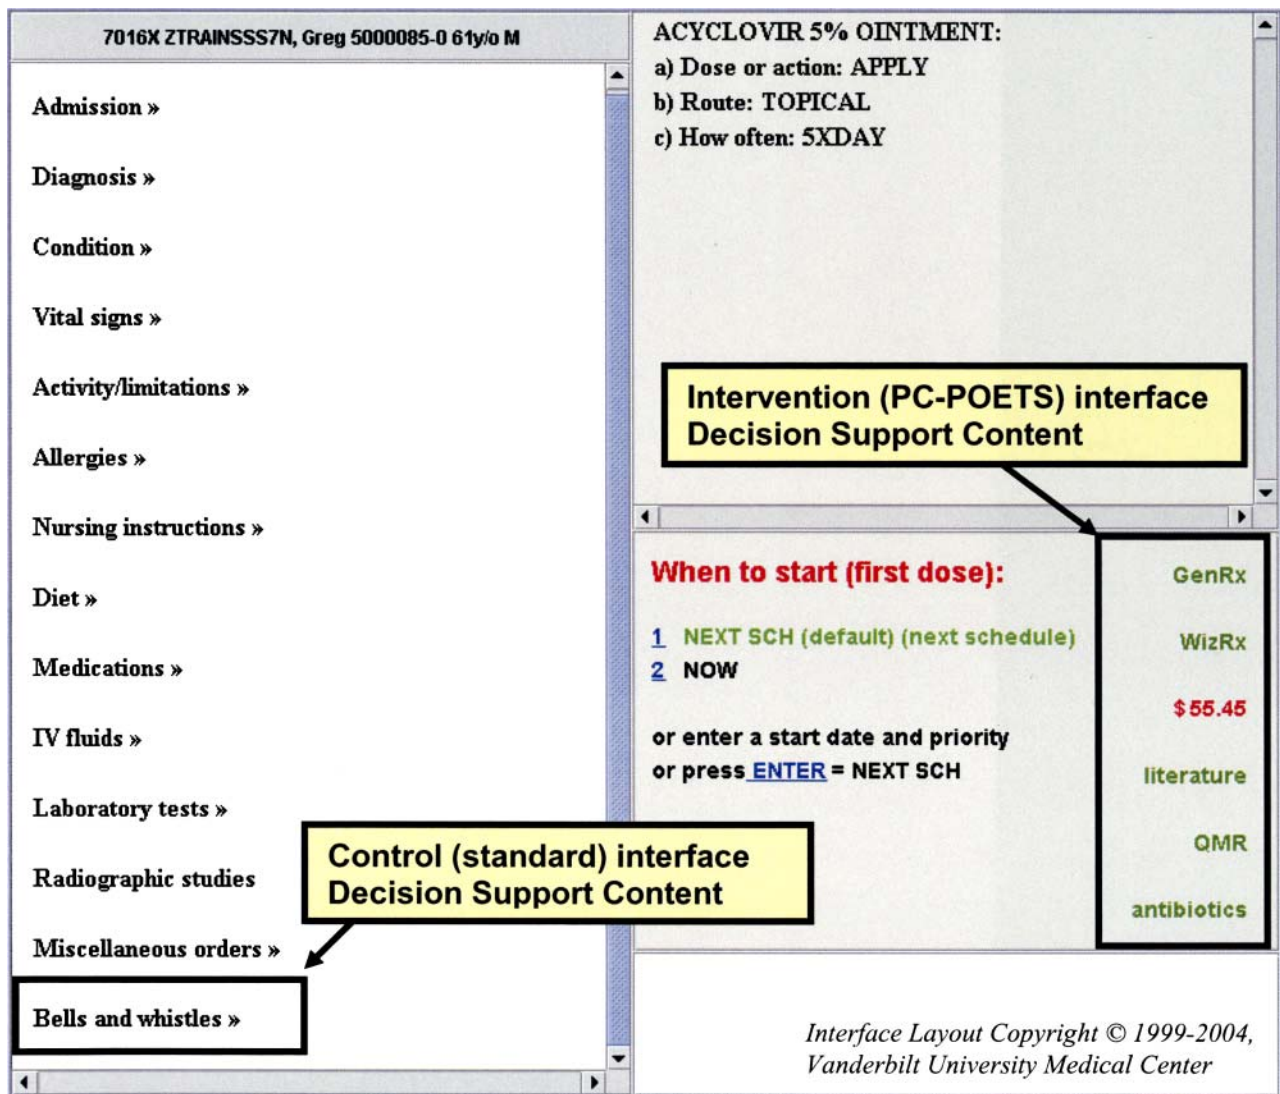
7016X ZTRAINSSS7N, Greg 5000085-0 61y/o M

Admission »

Diagnosis »

Condition »

Vital signs »

Activity/limitations »

Allergies »

Nursing instructions »

Diet »

Medications »

IV fluids »

Laboratory tests »

Radiographic studies

Miscellaneous orders »

Bells and whistles »

Control (standard) interface Decision Support Content

ACYCLOVIR 5% OINTMENT:
a) Dose or action: APPLY
b) Route: TOPICAL
c) How often: 5XDAY

Intervention (PC-POETS) interface Decision Support Content

When to start (first dose):

1 NEXT SCH (default) (next schedule)
2 NOW

or enter a start date and priority
or press ENTER = NEXT SCH

GenRx

WizRx

$ 55.45

literature

QMR

antibiotics

Interface Layout Copyright © 1999-2004, Vanderbilt University Medical Center